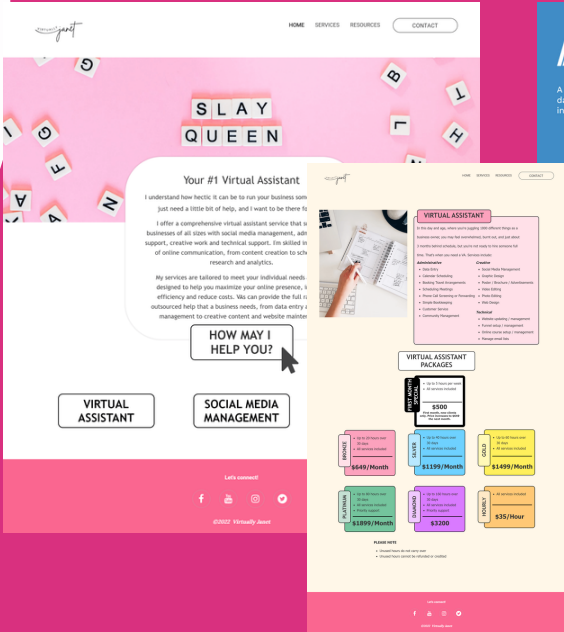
janet

HOME SERVICES RESOURCES CONTACT

SLAY QUEEN

Your #1 Virtual Assistant

I understand how hectic it can be to run your business som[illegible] just need a little bit of help, and I want to be there fo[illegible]

I offer a comprehensive virtual assistant service that s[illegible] businesses of all sizes with social media management, adm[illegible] support, creative work and technical support. I'm skilled in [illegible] of online communication, from content creation to sch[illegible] research and analytics.

My services are tailored to meet your individual needs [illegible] designed to help you maximize your online presence, i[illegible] efficiency and reduce costs. We can provide the full r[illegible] outsourced help that a business needs, from data entry a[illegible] management to creative content and website mainten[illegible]

HOW MAY I HELP YOU?

VIRTUAL ASSISTANT

SOCIAL MEDIA MANAGEMENT

Let's connect!

©2022 Virtually Janet

HOME SERVICES RESOURCES CONTACT

VIRTUAL ASSISTANT

Administrative
Creative
Technical

VIRTUAL ASSISTANT PACKAGES

FIRST MONTH SPECIAL
$500

BRONZE
$649/Month

SILVER
$1199/Month

GOLD
$1499/Month

PLATINUM
$1899/Month

DIAMOND
$3200

HOURLY
$35/Hour

PLEASE NOTE

©2022 Virtually Janet